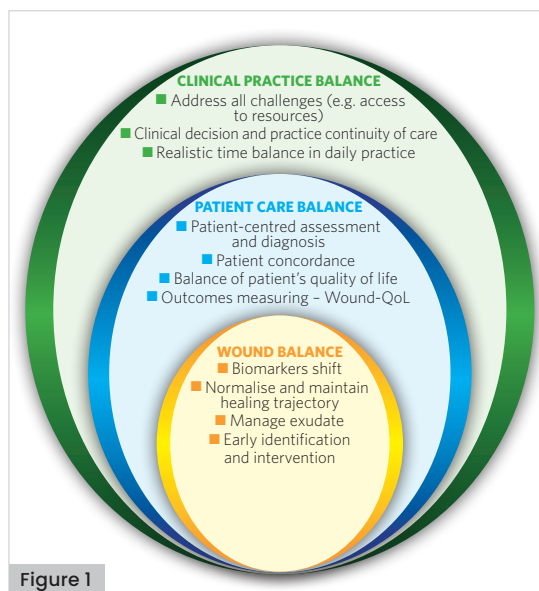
CLINICAL PRACTICE BALANCE
■ Address all challenges (e.g. access to resources)
■ Clinical decision and practice continuity of care
■ Realistic time balance in daily practice

PATIENT CARE BALANCE
■ Patient-centred assessment and diagnosis
■ Patient concordance
■ Balance of patient's quality of life
■ Outcomes measuring – Wound-QoL

WOUND BALANCE
■ Biomarkers shift
■ Normalise and maintain healing trajectory
■ Manage exudate
■ Early identification and intervention

Figure 1